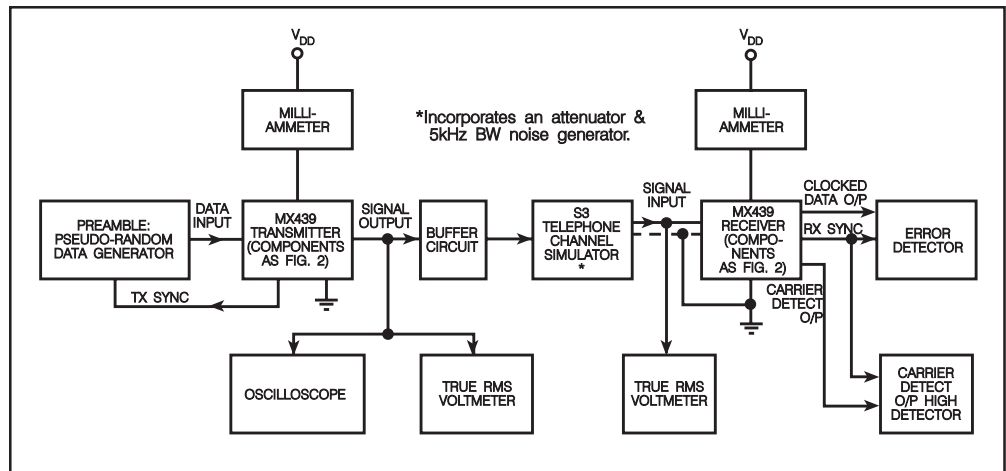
$V_{DD}$

MILLI-AMMETER

*Incorporates an attenuator & 5kHz BW noise generator.

$V_{DD}$

MILLI-AMMETER

PREAMBLE: PSEUDO-RANDOM DATA GENERATOR

DATA INPUT

MX439 TRANSMITTER (COMPONENTS AS FIG. 2)

SIGNAL OUTPUT

BUFFER CIRCUIT

S3 TELEPHONE CHANNEL SIMULATOR *

SIGNAL INPUT

MX439 RECEIVER (COMPONENTS AS FIG. 2)

CLOCKED DATA O/P

RX SYNC

ERROR DETECTOR

TX SYNC

CARRIER DETECT O/P

OSCILLOSCOPE

TRUE RMS VOLTMETER

TRUE RMS VOLTMETER

CARRIER DETECT O/P HIGH DETECTOR